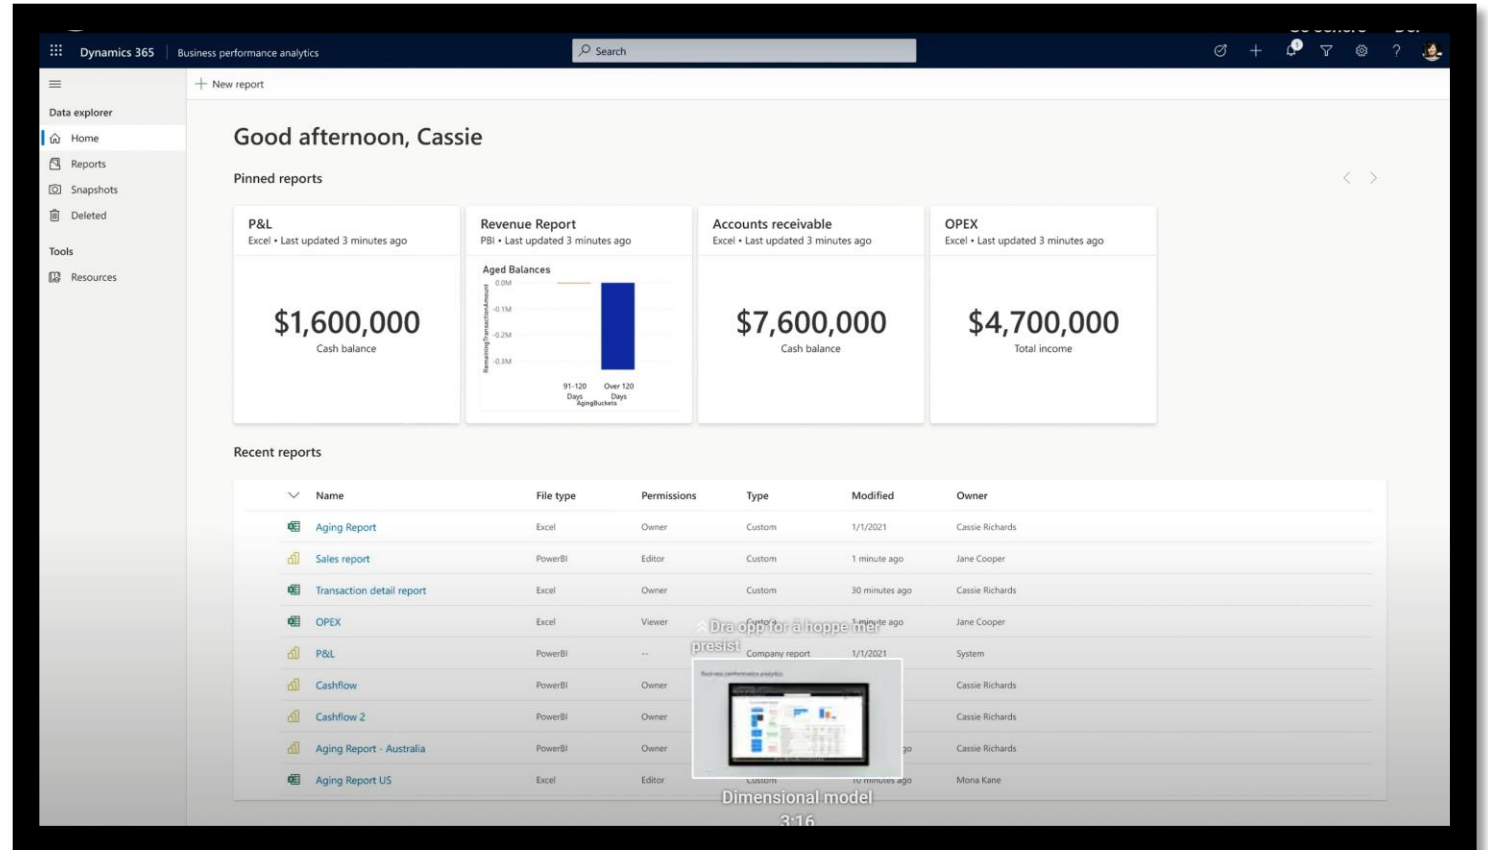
Dynamics 365 | Business performance analytics

Search

New report

Data explorer
Home
Reports
Snapshots
Deleted

Tools
Resources

Good afternoon, Cassie

Pinned reports

P&L
Excel • Last updated 3 minutes ago
$1,600,000
Cash balance

Revenue Report
PBI • Last updated 3 minutes ago
Aged Balances
0.0M
-0.1M
-0.2M
-0.3M
RemainingTransactionAmount
91-120 Days
Over 120 Days
AgingBuckets

Accounts receivable
Excel • Last updated 3 minutes ago
$7,600,000
Cash balance

OPEX
Excel • Last updated 3 minutes ago
$4,700,000
Total income

Recent reports

| | Name | File type | Permissions | Type | Modified | Owner |
|---|---|---|---|---|---|---|
| | Aging Report | Excel | Owner | Custom | 1/1/2021 | Cassie Richards |
| | Sales report | PowerBI | Editor | Custom | 1 minute ago | Jane Cooper |
| | Transaction detail report | Excel | Owner | Custom | 30 minutes ago | Cassie Richards |
| | OPEX | Excel | Viewer | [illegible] | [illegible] ago | Jane Cooper |
| | P&L | PowerBI | -- | Company report | 1/1/2021 | System |
| | Cashflow | PowerBI | Owner | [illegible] | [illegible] | Cassie Richards |
| | Cashflow 2 | PowerBI | Owner | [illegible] | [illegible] | Cassie Richards |
| | Aging Report - Australia | PowerBI | Owner | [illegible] | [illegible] | Cassie Richards |
| | Aging Report US | Excel | Editor | Custom | 10 minutes ago | Mona Kane |

Dra opp for å hoppe mer presist
Dimensional model
3:16